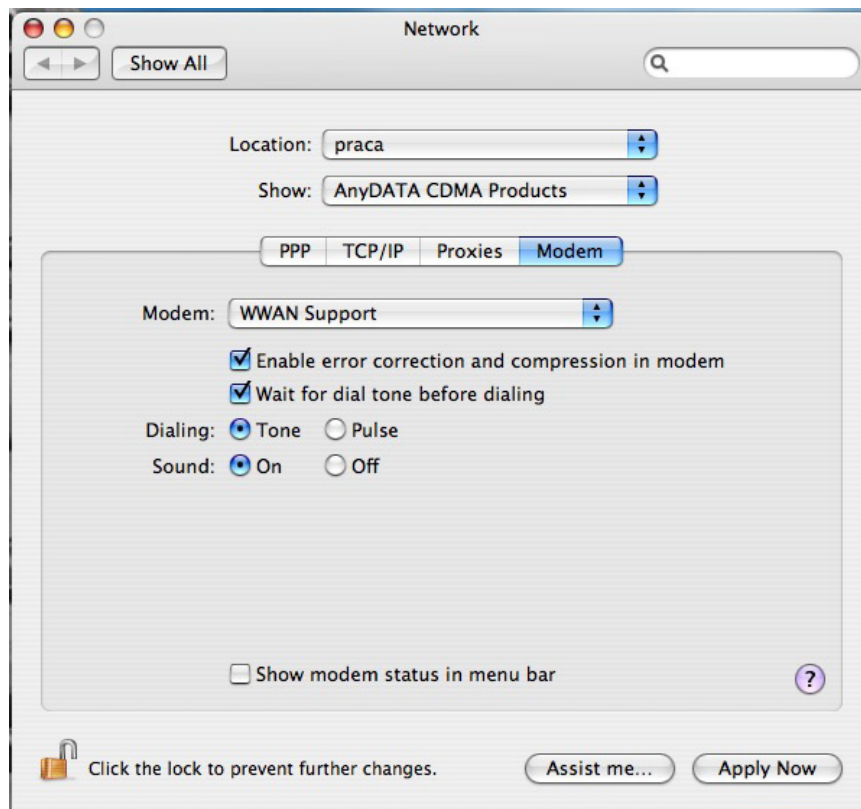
Network

Show All

Location: praca

Show: AnyDATA CDMA Products

PPP TCP/IP Proxies Modem

Modem: WWAN Support

Enable error correction and compression in modem

Wait for dial tone before dialing

Dialing: Tone Pulse

Sound: On Off

Show modem status in menu bar

?

Click the lock to prevent further changes.

Assist me...

Apply Now